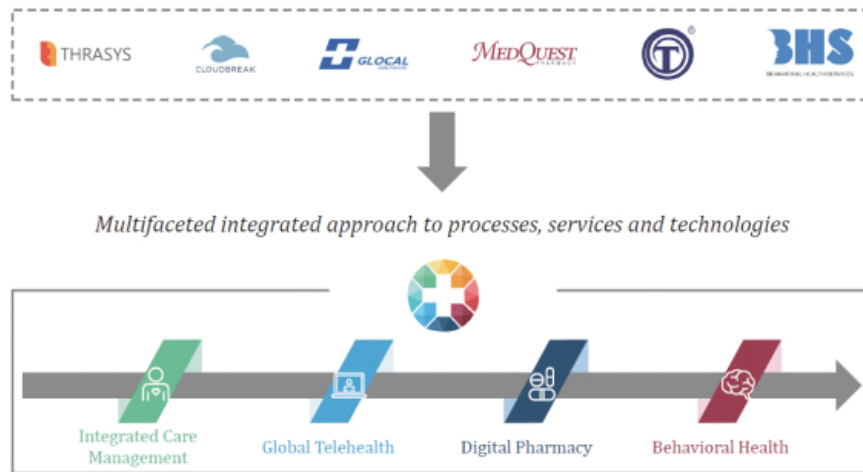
THRASYS

CLOUDBREAK

GLOCAL

MEDQUEST PHARMACY

BHS
BEHAVIORAL HEALTH SERVICES

Multifaceted integrated approach to processes, services and technologies

Integrated Care Management

Global Telehealth

Digital Pharmacy

Behavioral Health